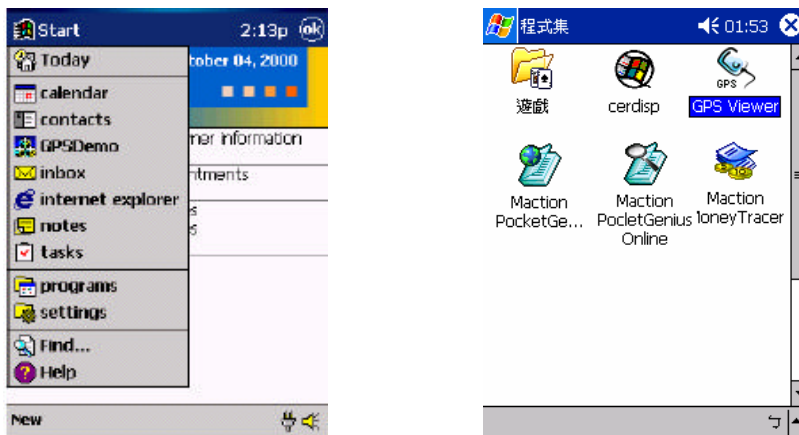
Start 2:13p ok

Today
calendar
contacts
GPSDemo
inbox
internet explorer
notes
tasks
programs
settings
Find...
Help

tober 04, 2000
ner information
ntments

New

程式集 01:53

遊戲
cerdisp
GPS
GPS Viewer
Maction PocketGe...
Maction PocletGenius Online
Maction loneyTracer